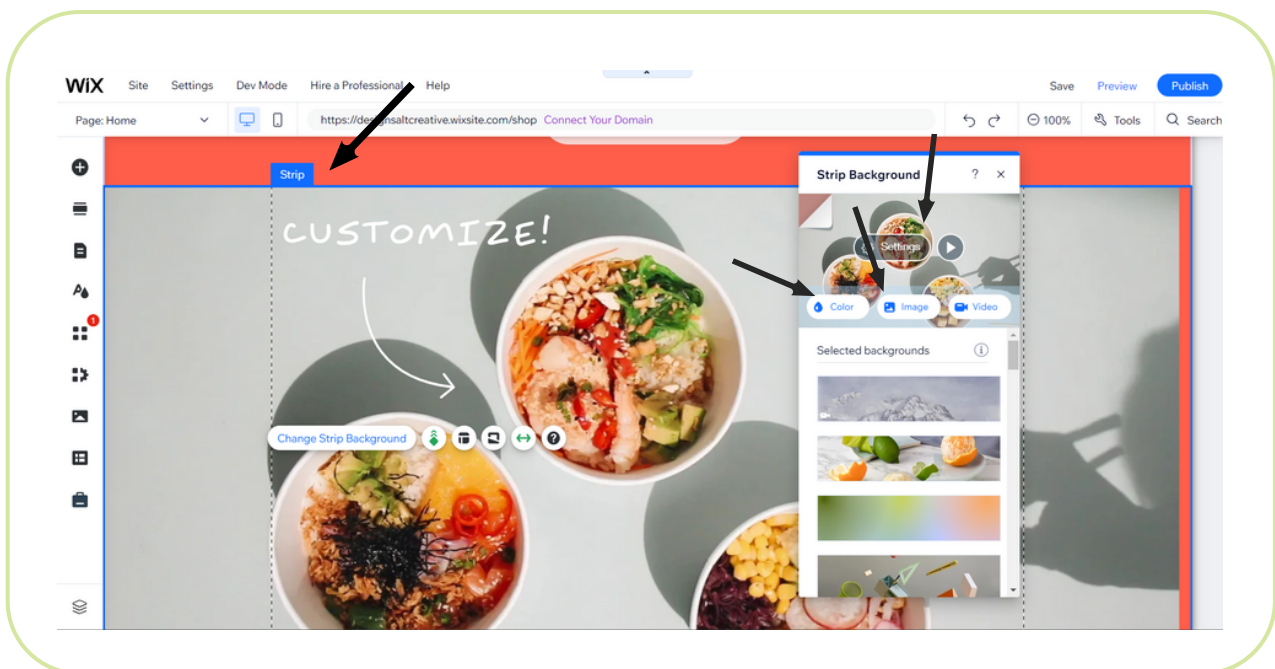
WiX Site Settings Dev Mode Hire a Professional Help

Save Preview Publish

Page: Home

https://de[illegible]nsaltcreative.wixsite.com/shop Connect Your Domain

100% Tools Search

Strip

CUSTOMIZE!

Change Strip Background

Strip Background ? ×

Settings

Color Image Video

Selected backgrounds